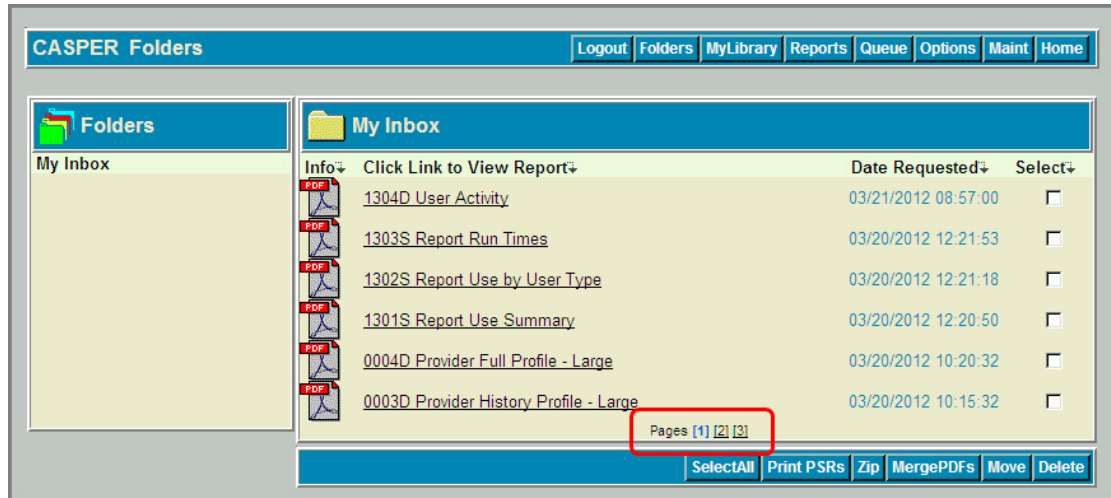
CASPER Folders

Logout | Folders | MyLibrary | Reports | Queue | Options | Maint | Home

Folders

My Inbox

My Inbox

| Info | Click Link to View Report | Date Requested | Select |
|---|---|---|---|
| PDF | 1304D User Activity | 03/21/2012 08:57:00 | ☐ |
| PDF | 1303S Report Run Times | 03/20/2012 12:21:53 | ☐ |
| PDF | 1302S Report Use by User Type | 03/20/2012 12:21:18 | ☐ |
| PDF | 1301S Report Use Summary | 03/20/2012 12:20:50 | ☐ |
| PDF | 0004D Provider Full Profile - Large | 03/20/2012 10:20:32 | ☐ |
| PDF | 0003D Provider History Profile - Large | 03/20/2012 10:15:32 | ☐ |

Pages [1] [2] [3]

SelectAll | Print PSRs | Zip | MergePDFs | Move | Delete